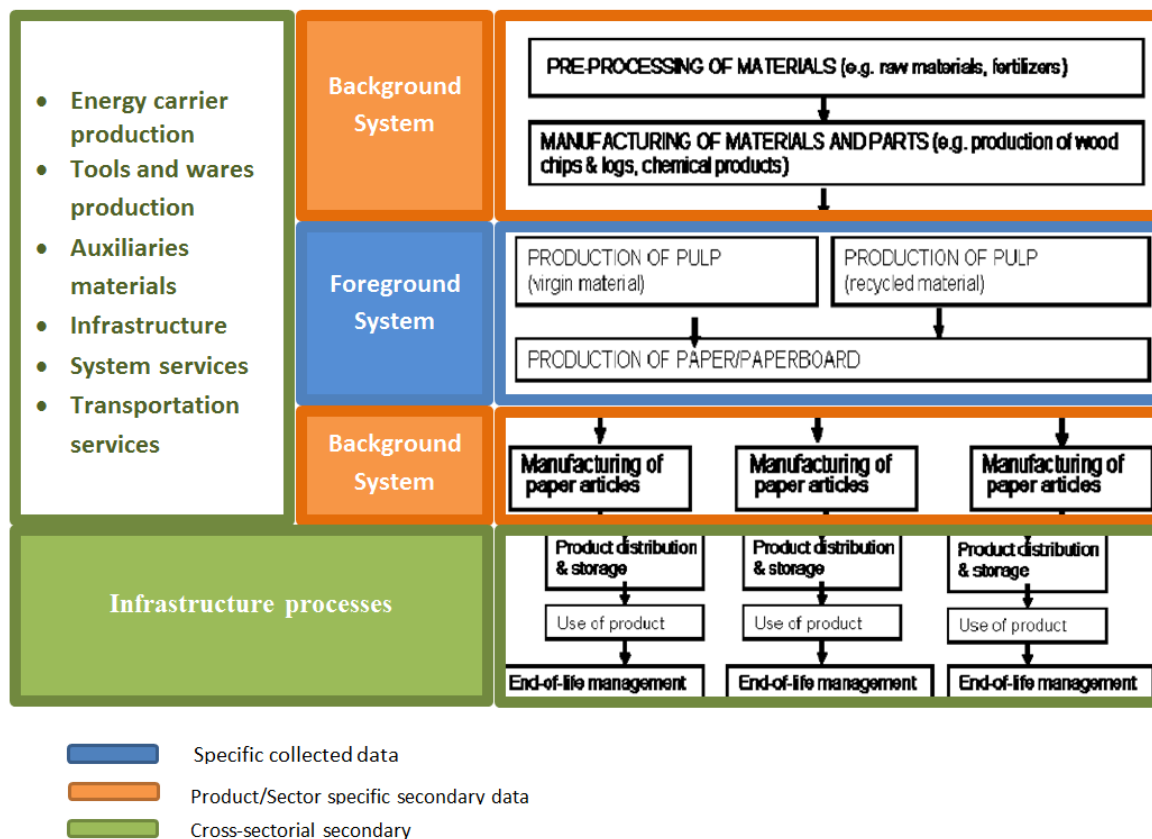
- Energy carrier production
- Tools and wares production
- Auxiliaries materials
- Infrastructure
- System services
- Transportation services

Background System

PRE-PROCESSING OF MATERIALS (e.g. raw materials, fertilizers)

MANUFACTURING OF MATERIALS AND PARTS (e.g. production of wood chips & logs, chemical products)

Foreground System

PRODUCTION OF PULP (virgin material)

PRODUCTION OF PULP (recycled material)

PRODUCTION OF PAPER/PAPERBOARD

Background System

Manufacturing of paper articles

Manufacturing of paper articles

Manufacturing of paper articles

Infrastructure processes

Product distribution & storage

Product distribution & storage

Product distribution & storage

Use of product

Use of product

Use of product

End-of-life management

End-of-life management

End-of-life management

Specific collected data

Product/Sector specific secondary data

Cross-sectorial secondary